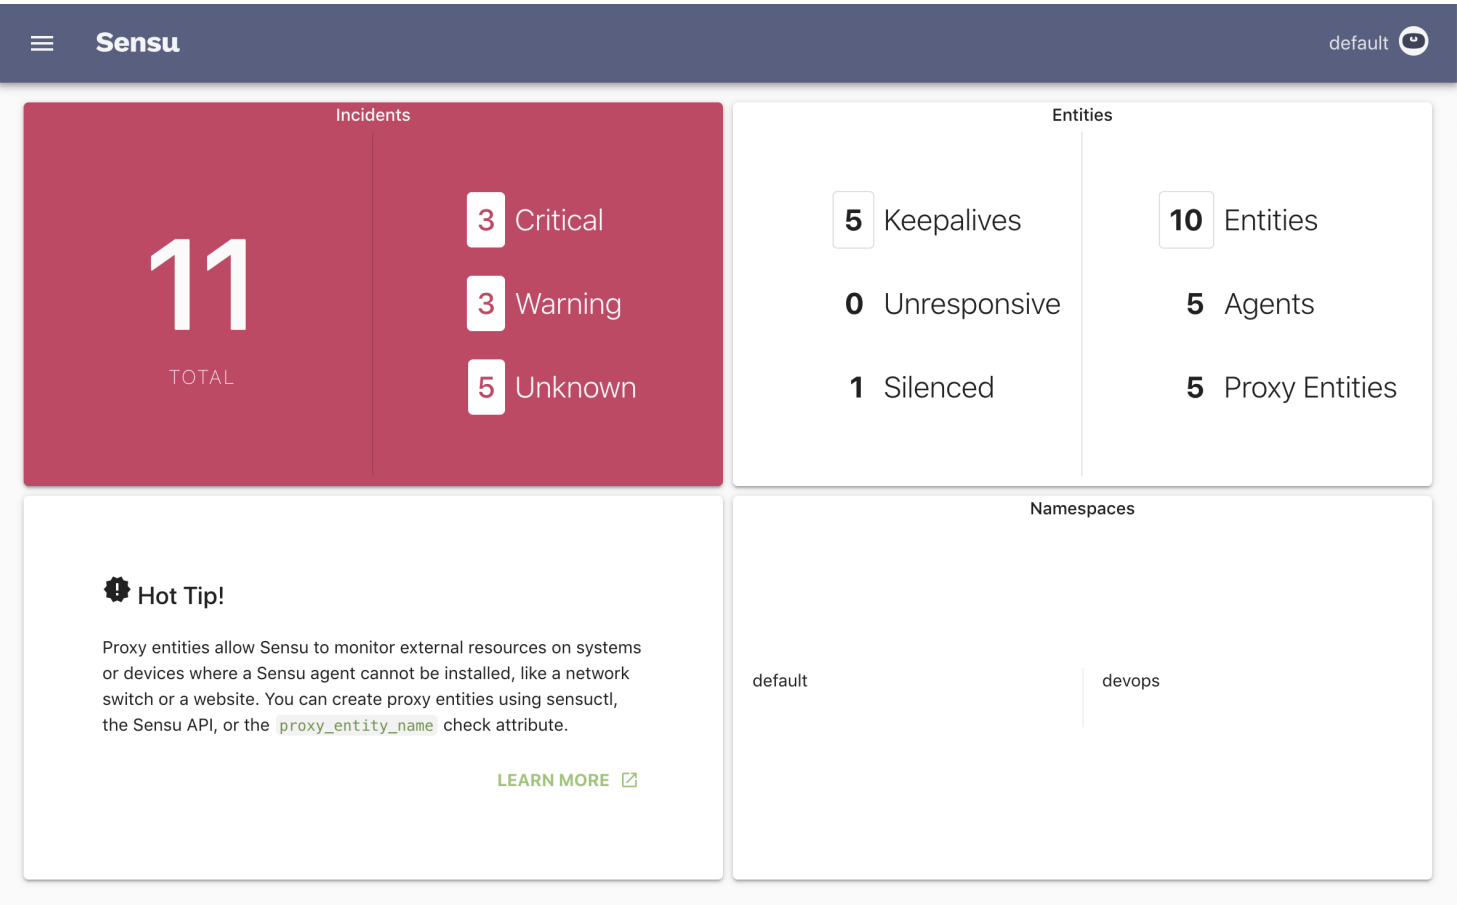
Sensu

default

Incidents

11

TOTAL

3 Critical

3 Warning

5 Unknown

Entities

5 Keepalives

0 Unresponsive

1 Silenced

10 Entities

5 Agents

5 Proxy Entities

Hot Tip!

Proxy entities allow Sensu to monitor external resources on systems or devices where a Sensu agent cannot be installed, like a network switch or a website. You can create proxy entities using sensuctl, the Sensu API, or the proxy_entity_name check attribute.

LEARN MORE

Namespaces

default

devops